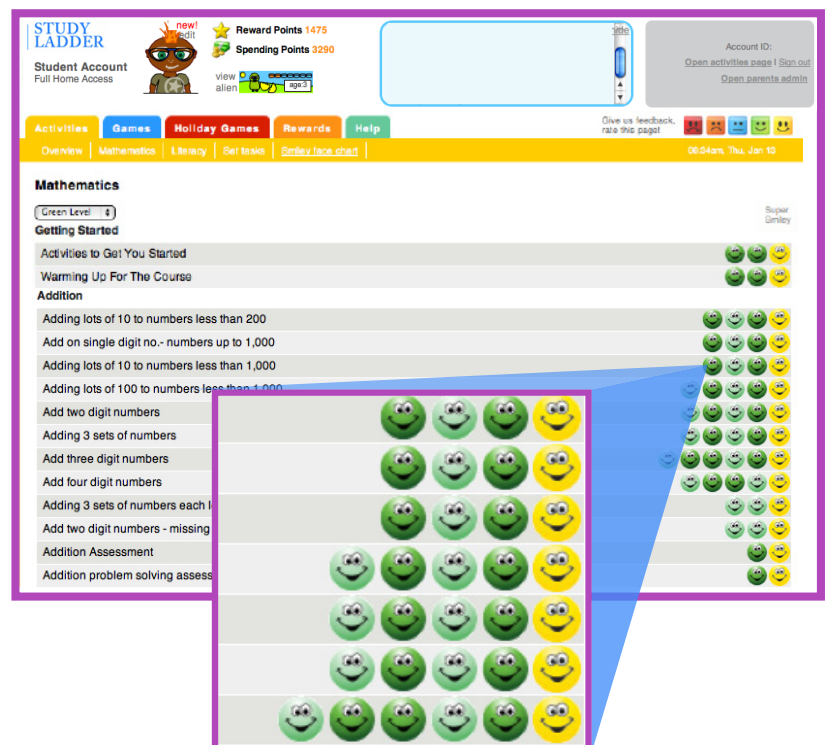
STUDY LADDER

Student Account
Full Home Access

new!
edit

view alien

age:3

Reward Points 1475

Spending Points 3290

Account ID:

Open activities page | Sign out

Open parents admin

Activities | Games | Holiday Games | Rewards | Help

Give us feedback, rate this page!

Overview | Mathematics | Literacy | Set tasks | Smiley face chart

08:04am, Thu, Jan 13

Mathematics

Green Level

Super Smiley

Getting Started

Activities to Get You Started

Warming Up For The Course

Addition

Adding lots of 10 to numbers less than 200

Add on single digit no.- numbers up to 1,000

Adding lots of 10 to numbers less than 1,000

Adding lots of 100 to numbers less than 1,000

Add two digit numbers

Adding 3 sets of numbers

Add three digit numbers

Add four digit numbers

Adding 3 sets of numbers each l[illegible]

Add two digit numbers - missing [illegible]

Addition Assessment

Addition problem solving assess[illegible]